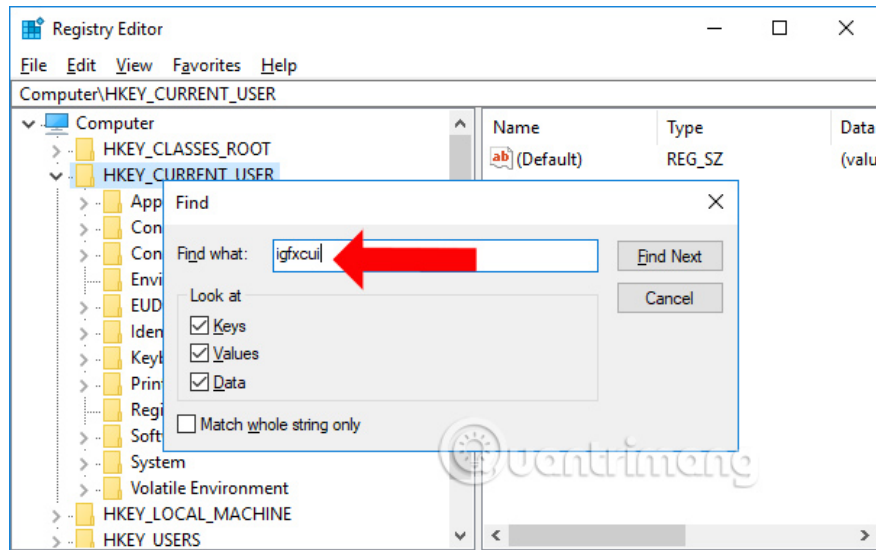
Registry Editor

File Edit View Favorites Help

Computer\HKEY_CURRENT_USER

Computer
HKEY_CLASSES_ROOT
HKEY_CURRENT_USER
App
Con
Con
Envi
EUD
Iden
Keyb
Prin
Regi
Soft
System
Volatile Environment
HKEY_LOCAL_MACHINE
HKEY_USERS

| Name | Type | Data |
|---|---|---|
| (Default) | REG_SZ | (valu |

Find

Find what: igfxcui

Find Next

Cancel

Look at
Keys
Values
Data

Match whole string only

uantrimang